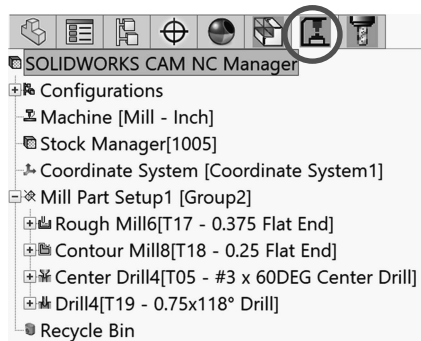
SOLIDWORKS CAM NC Manager
Configurations
Machine [Mill - Inch]
Stock Manager[1005]
Coordinate System [Coordinate System1]
Mill Part Setup1 [Group2]
Rough Mill6[T17 - 0.375 Flat End]
Contour Mill8[T18 - 0.25 Flat End]
Center Drill4[T05 - #3 x 60DEG Center Drill]
Drill4[T19 - 0.75x118° Drill]
Recycle Bin